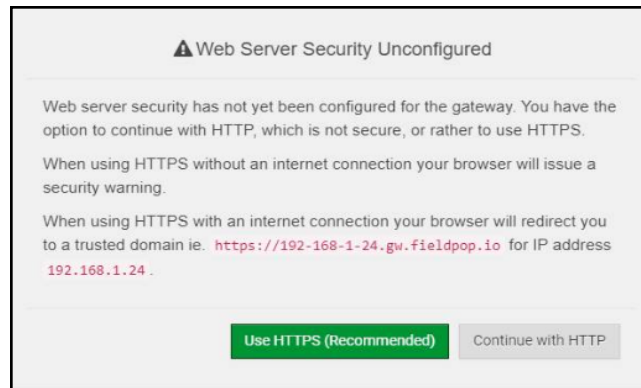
Web Server Security Unconfigured

Web server security has not yet been configured for the gateway. You have the option to continue with HTTP, which is not secure, or rather to use HTTPS.

When using HTTPS without an internet connection your browser will issue a security warning.

When using HTTPS with an internet connection your browser will redirect you to a trusted domain ie. https://192-168-1-24.gw.fieldpop.io for IP address 192.168.1.24.

Use HTTPS (Recommended)

Continue with HTTP